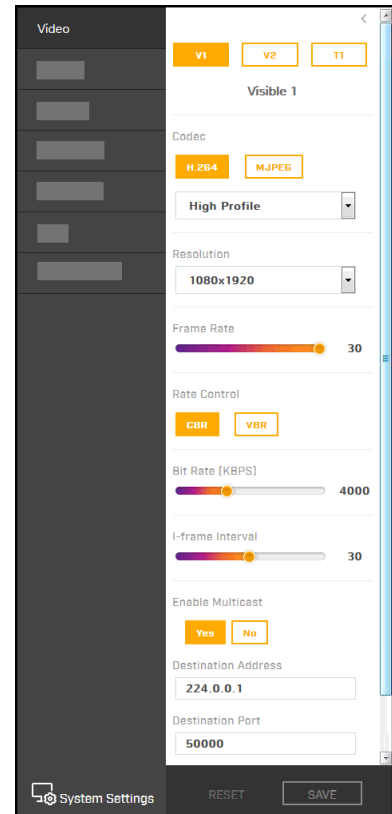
Video

V1
V2
T1

Visible 1

Codec

H.264
MJPEG

High Profile

Resolution

1080x1920

Frame Rate

30

Rate Control

CBR
VBR

Bit Rate [KBPS]

4000

I-frame Interval

30

Enable Multicast

Yes
No

Destination Address

224.0.0.1

Destination Port

50000

System Settings

RESET
SAVE